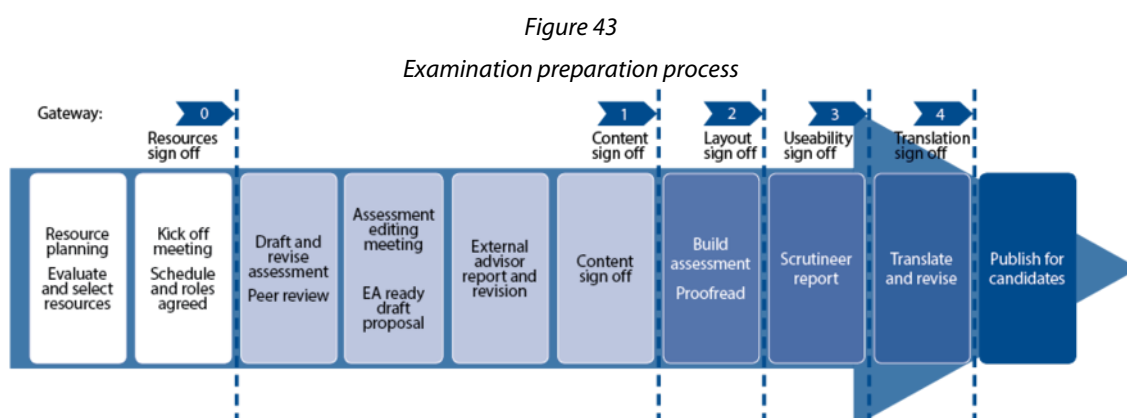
*Figure 43*

*Examination preparation process*

Gateway:

0 Resources sign off

1 Content sign off

2 Layout sign off

3 Useability sign off

4 Translation sign off

Resource planning
Evaluate and select resources

Kick off meeting
Schedule and roles agreed

Draft and revise assessment
Peer review

Assessment editing meeting
EA ready draft proposal

External advisor report and revision

Content sign off

Build assessment
Proofread

Scrutineer report

Translate and revise

Publish for candidates